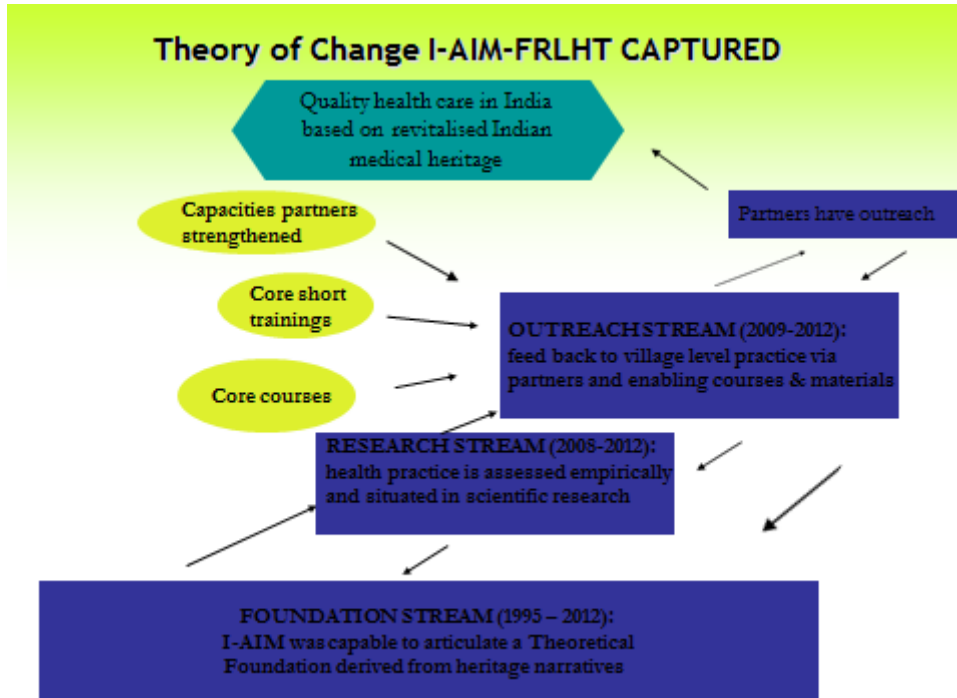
Theory of Change I-AIM-FRLHT CAPTURED

Quality health care in India based on revitalised Indian medical heritage

Capacities partners strengthened

Partners have outreach

Core short trainings

OUTREACH STREAM (2009-2012): feed back to village level practice via partners and enabling courses & materials

Core courses

RESEARCH STREAM (2008-2012): health practice is assessed empirically and situated in scientific research

FOUNDATION STREAM (1995 – 2012): I-AIM was capable to articulate a Theoretical Foundation derived from heritage narratives